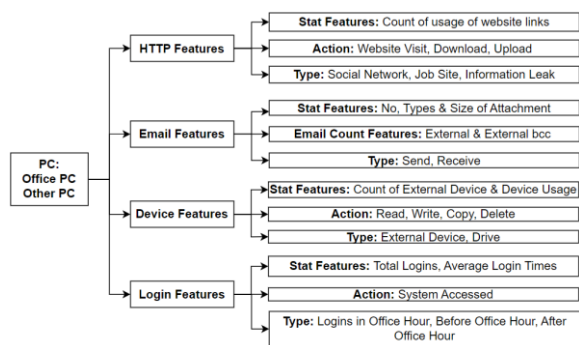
PC:
Office PC
Other PC

HTTP Features

Stat Features: Count of usage of website links

Action: Website Visit, Download, Upload

Type: Social Network, Job Site, Information Leak

Email Features

Stat Features: No, Types & Size of Attachment

Email Count Features: External & External bcc

Type: Send, Receive

Device Features

Stat Features: Count of External Device & Device Usage

Action: Read, Write, Copy, Delete

Type: External Device, Drive

Login Features

Stat Features: Total Logins, Average Login Times

Action: System Accessed

Type: Logins in Office Hour, Before Office Hour, After Office Hour